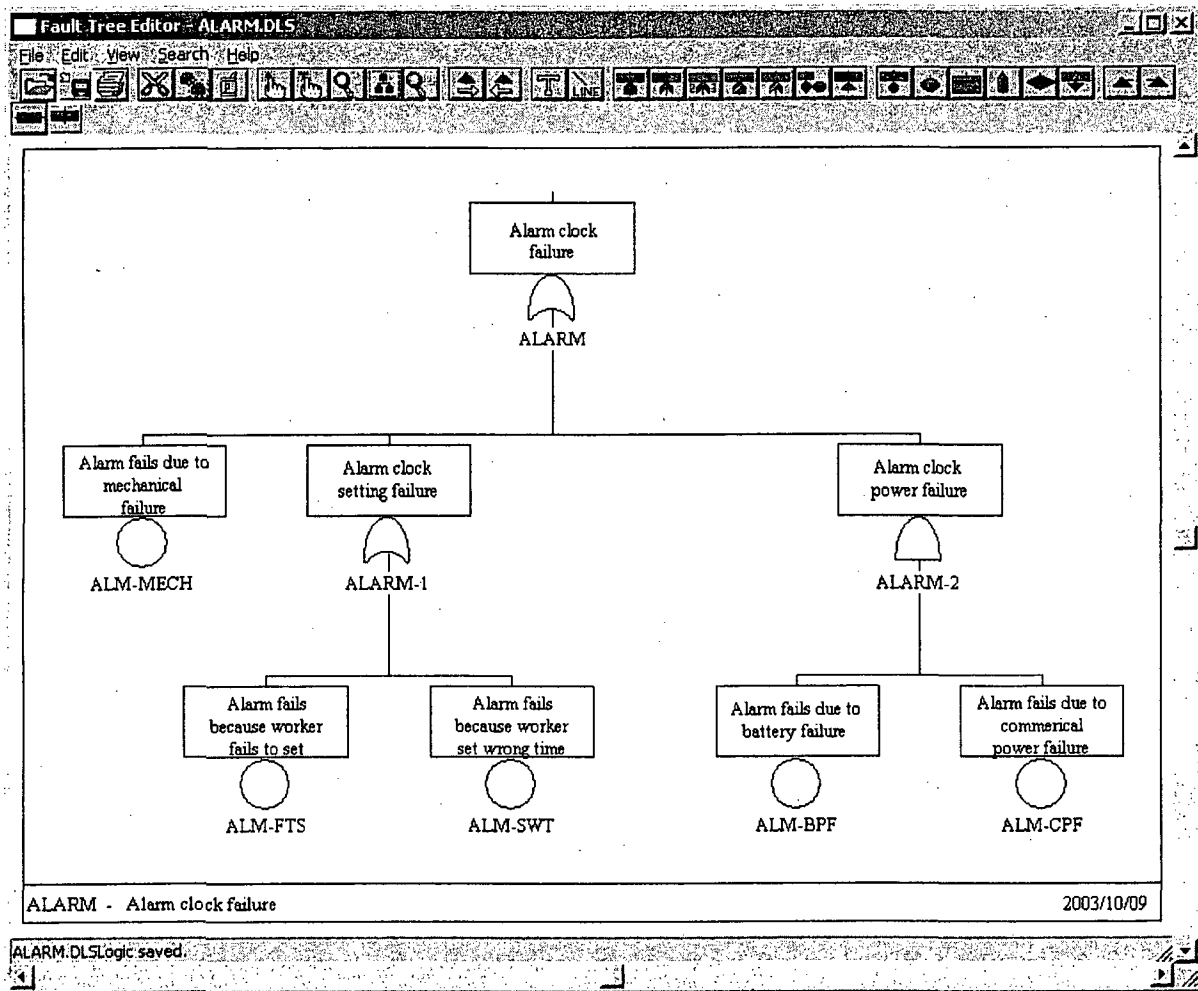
Fault Tree Editor - ALARM.DLS

File Edit View Search Help

Alarm clock failure

ALARM

Alarm fails due to mechanical failure

ALM-MECH

Alarm clock setting failure

ALARM-1

Alarm clock power failure

ALARM-2

Alarm fails because worker fails to set

ALM-FTS

Alarm fails because worker set wrong time

ALM-SWT

Alarm fails due to battery failure

ALM-BPF

Alarm fails due to commerical power failure

ALM-CPF

ALARM - Alarm clock failure

2003/10/09

ALARM.DLSLogic saved.